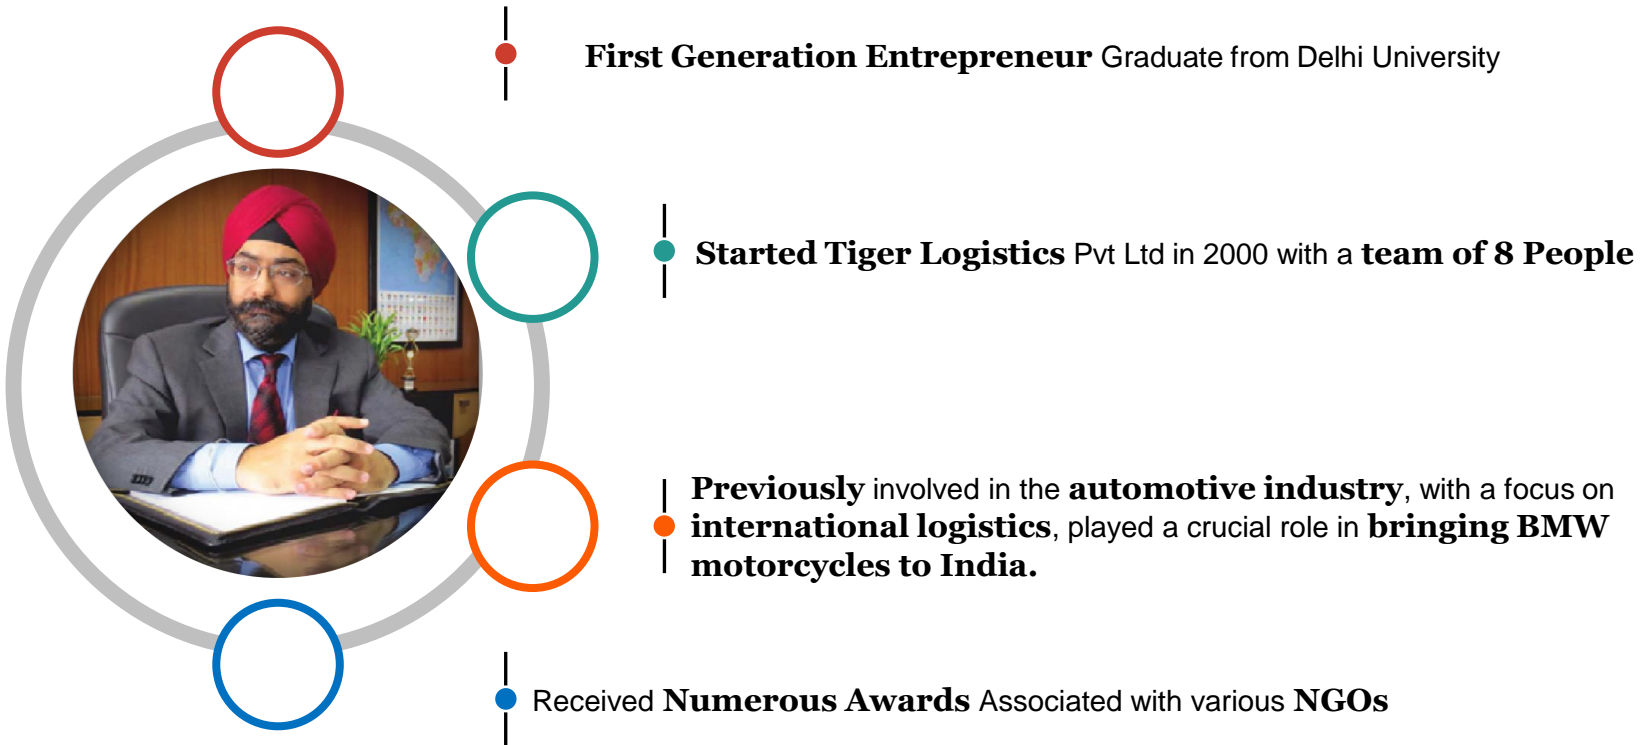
First Generation Entrepreneur Graduate from Delhi University

Started Tiger Logistics Pvt Ltd in 2000 with a team of 8 People

Previously involved in the automotive industry, with a focus on international logistics, played a crucial role in bringing BMW motorcycles to India.

Received Numerous Awards Associated with various NGOs